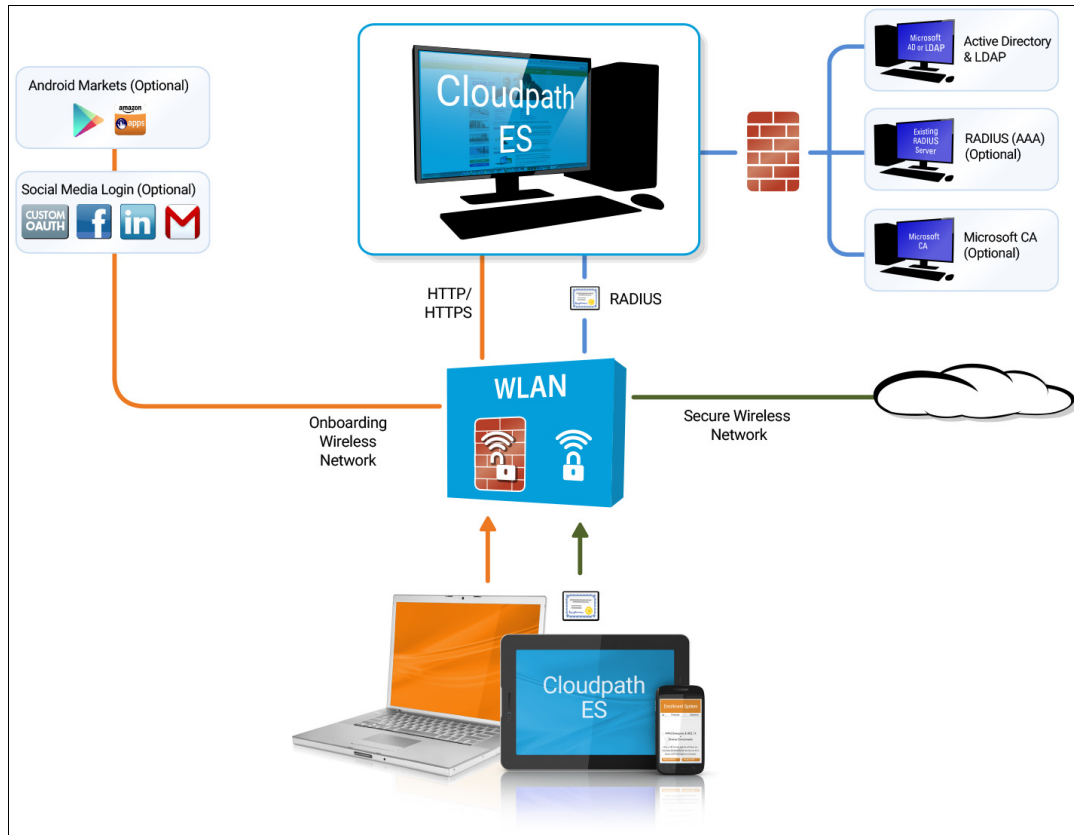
Android Markets (Optional)

amazon
apps

Social Media Login (Optional)

CUSTOM OAUTH

Cloudpath ES

Microsoft AD or LDAP

Active Directory & LDAP

Existing RADIUS Server

RADIUS (AAA) (Optional)

Microsoft CA

Microsoft CA (Optional)

HTTP/ HTTPS

RADIUS

WLAN

Onboarding Wireless Network

Secure Wireless Network

Cloudpath ES

Enrollment System